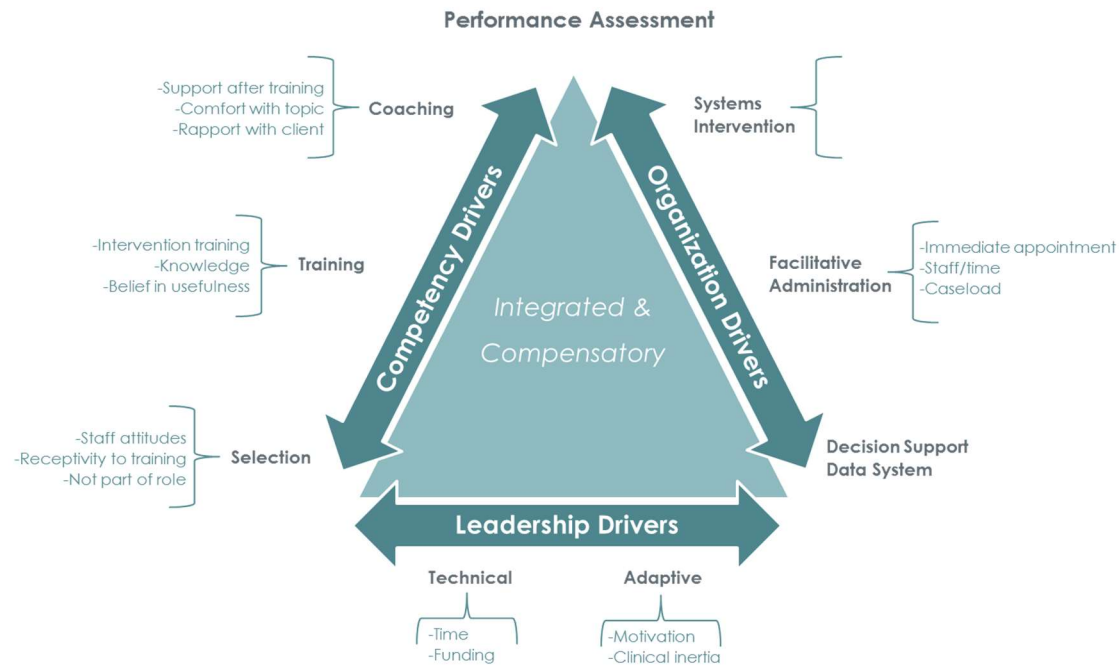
Performance Assessment

-Support after training
-Comfort with topic
-Rapport with client

Coaching

Systems Intervention

Competency Drivers

Organization Drivers

-Intervention training
-Knowledge
-Belief in usefulness

Training

Integrated & Compensatory

Facilitative Administration

-Immediate appointment
-Staff/time
-Caseload

-Staff attitudes
-Receptivity to training
-Not part of role

Selection

Decision Support Data System

Leadership Drivers

Technical

-Time
-Funding

Adaptive

-Motivation
-Clinical inertia